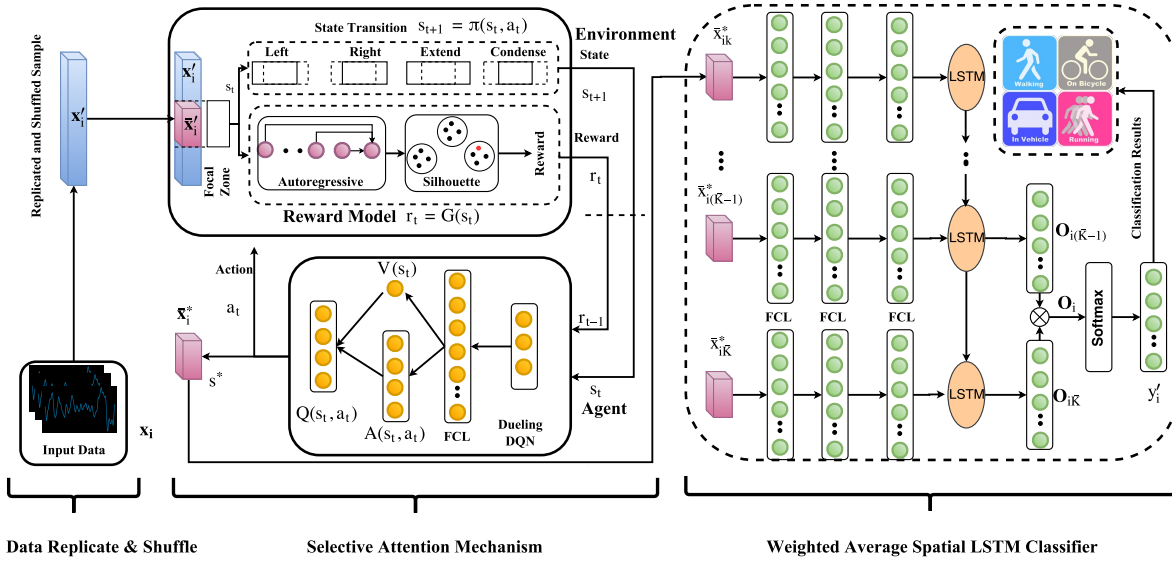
Replicated and Shuffled Sample

$\mathbf{x}_i'$

Input Data

$\mathbf{x_i}$

State Transition $s_{t+1} = \pi(s_t, a_t)$

Environment

$\mathbf{x}_i'$

$\bar{\mathbf{x}}_i'$

$s_t$

Left

Right

Extend

Condense

State

$s_{t+1}$

Reward

Focal Zone

Autoregressive

Silhouette

Reward

$r_t$

Reward Model $r_t = G(s_t)$

Action

$a_t$

$\bar{\mathbf{x}}_i^*$

$s^*$

$V(s_t)$

$Q(s_t, a_t)$

$A(s_t, a_t)$

FCL

Dueling DQN

$r_{t-1}$

$s_t$

Agent

$\bar{x}_{ik}^*$

$\bar{x}_{i(\bar{K}-1)}^*$

$\bar{x}_{i\bar{K}}^*$

LSTM

LSTM

LSTM

FCL

FCL

FCL

Walking

On Bicycle

In Vehicle

Running

Classification Results

$\mathbf{O}_{i(\bar{K}-1)}$

$\mathbf{O}_i$

$\mathbf{O}_{i\bar{K}}$

Softmax

$y_i'$

Data Replicate & Shuffle

Selective Attention Mechanism

Weighted Average Spatial LSTM Classifier